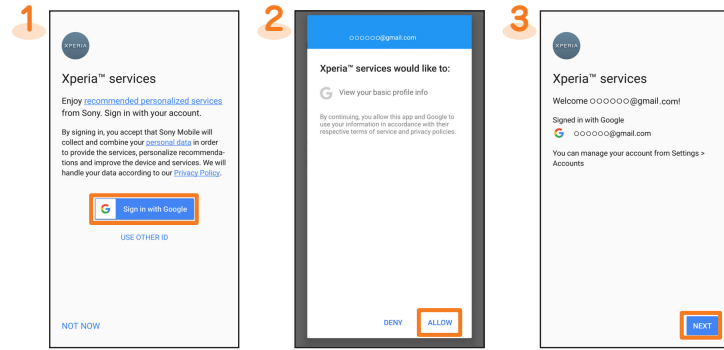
1

XPERIA

Xperia™ services

Enjoy recommended personalized services from Sony. Sign in with your account.

By signing in, you accept that Sony Mobile will collect and combine your personal data in order to provide the services, personalize recommendations and improve the device and services. We will handle your data according to our Privacy Policy.

Sign in with Google

USE OTHER ID

NOT NOW

2

○○○○○○@gmail.com

Xperia™ services would like to:

View your basic profile info

By continuing, you allow this app and Google to use your information in accordance with their respective terms of service and privacy policies.

DENY

ALLOW

3

XPERIA

Xperia™ services

Welcome ○○○○○○@gmail.com!

Signed in with Google

○○○○○○@gmail.com

You can manage your account from Settings > Accounts

NEXT